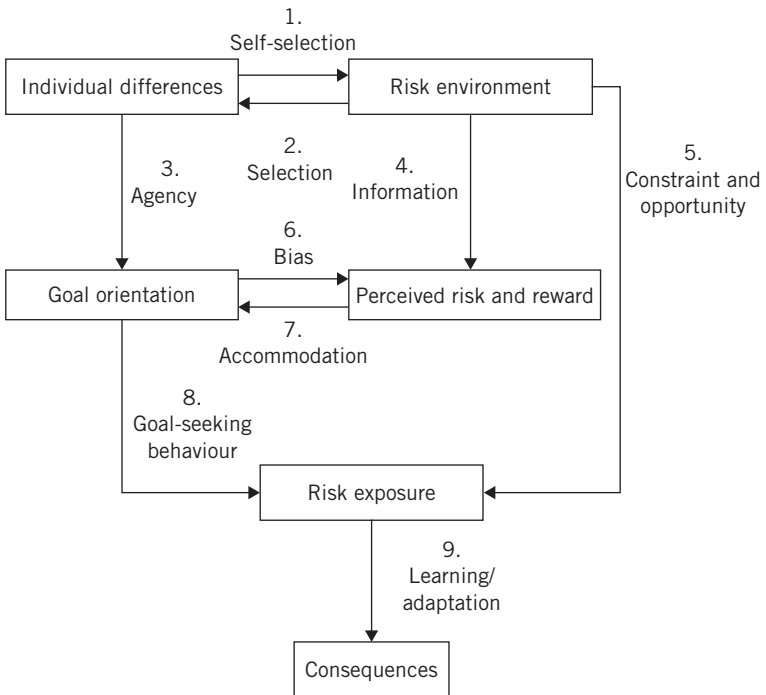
1.
Self-selection

Individual differences

Risk environment

2.
Selection

3.
Agency

4.
Information

5.
Constraint and opportunity

6.
Bias

Goal orientation

Perceived risk and reward

7.
Accommodation

8.
Goal-seeking behaviour

Risk exposure

9.
Learning/ adaptation

Consequences